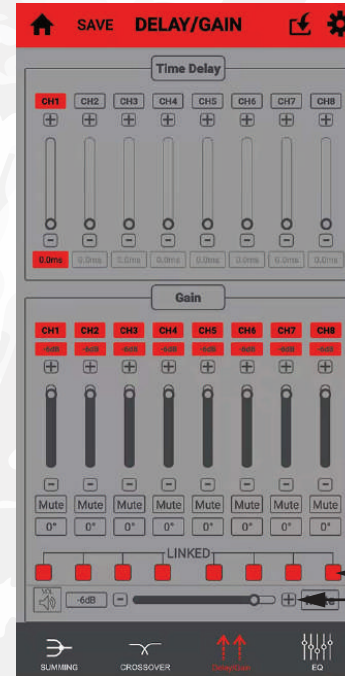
SAVE DELAY/GAIN

Time Delay

CH1 CH2 CH3 CH4 CH5 CH6 CH7 CH8

0.0ms 0.0ms 0.0ms 0.0ms 0.0ms 0.0ms 0.0ms 0.0ms

Gain

CH1 CH2 CH3 CH4 CH5 CH6 CH7 CH8

-6dB -6dB -6dB -6dB -6dB -6dB -6dB -6dB

Mute Mute Mute Mute Mute Mute Mute Mute

0° 0° 0° 0° 0° 0° 0° 0°

LINKED

-6dB

SUMMING CROSSOVER Delay/Gain EQ